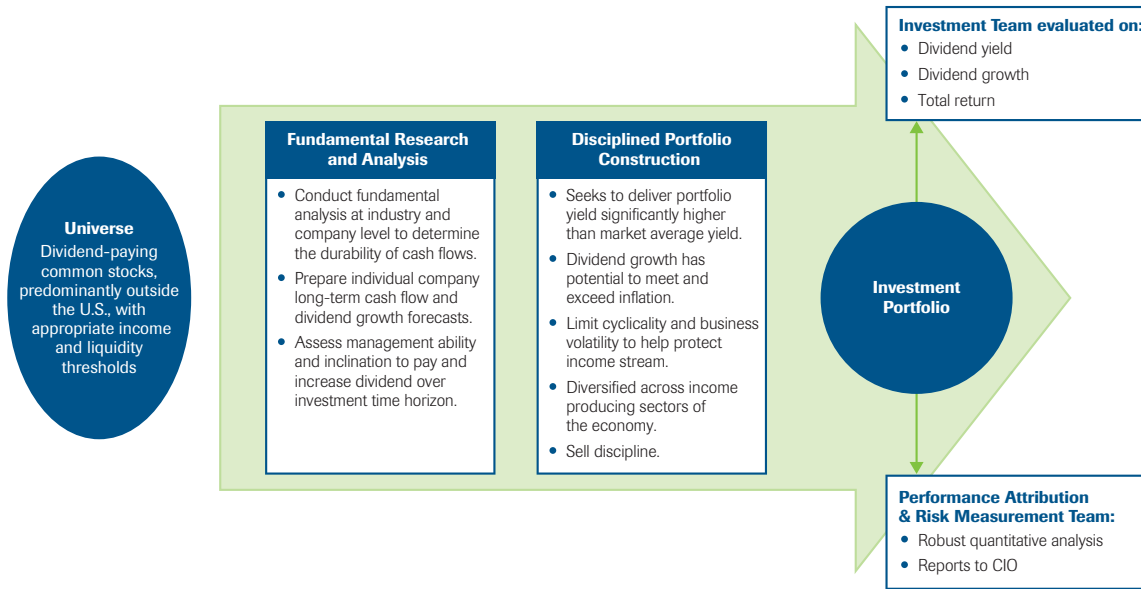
Universe
Dividend-paying common stocks, predominantly outside the U.S., with appropriate income and liquidity thresholds

Fundamental Research and Analysis

- Conduct fundamental analysis at industry and company level to determine the durability of cash flows.
- Prepare individual company long-term cash flow and dividend growth forecasts.
- Assess management ability and inclination to pay and increase dividend over investment time horizon.

Disciplined Portfolio Construction

- Seeks to deliver portfolio yield significantly higher than market average yield.
- Dividend growth has potential to meet and exceed inflation.
- Limit cyclicality and business volatility to help protect income stream.
- Diversified across income producing sectors of the economy.
- Sell discipline.

Investment Portfolio

Investment Team evaluated on:
- Dividend yield
- Dividend growth
- Total return

Performance Attribution & Risk Measurement Team:
- Robust quantitative analysis
- Reports to CIO